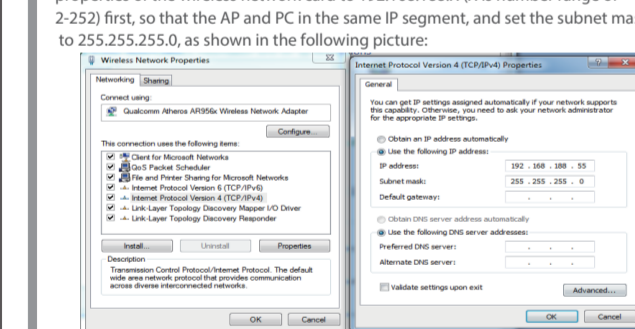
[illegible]
2-252) first, so that the AP and PC in the same IP segment, and set the subnet ma
to 255.255.255.0, as shown in the following picture:

Wireless Network Properties

Networking | Sharing

Connect using:

Qualcomm Atheros AR956x Wireless Network Adapter

Configure...

This connection uses the following items:

Client for Microsoft Networks
QoS Packet Scheduler
File and Printer Sharing for Microsoft Networks
Internet Protocol Version 6 (TCP/IPv6)
Internet Protocol Version 4 (TCP/IPv4)
Link-Layer Topology Discovery Mapper I/O Driver
Link-Layer Topology Discovery Responder

Install... | Uninstall | Properties

Description
Transmission Control Protocol/Internet Protocol. The default wide area network protocol that provides communication across diverse interconnected networks.

OK | Cancel

Internet Protocol Version 4 (TCP/IPv4) Properties

General

You can get IP settings assigned automatically if your network supports this capability. Otherwise, you need to ask your network administrator for the appropriate IP settings.

Obtain an IP address automatically
Use the following IP address:

IP address: 192 . 168 . 188 . 55
Subnet mask: 255 . 255 . 255 . 0
Default gateway: . . .

Obtain DNS server address automatically
Use the following DNS server addresses:

Preferred DNS server: . . .
Alternate DNS server: . . .

Validate settings upon exit

Advanced...

OK | Cancel